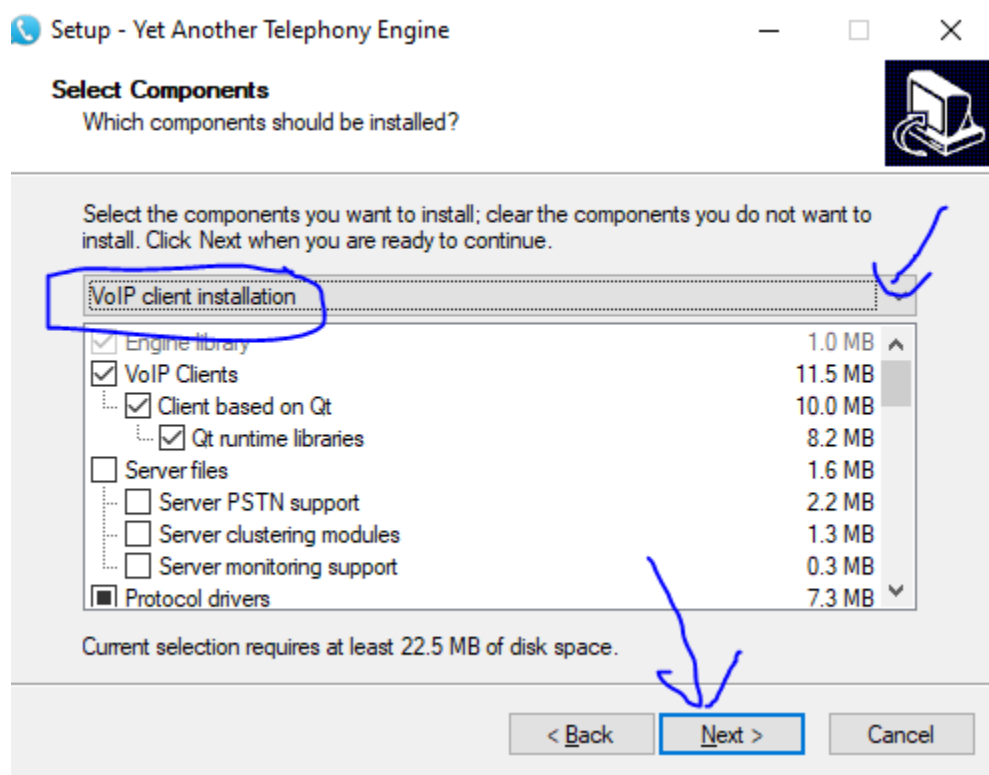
Setup - Yet Another Telephony Engine

Select Components
Which components should be installed?

Select the components you want to install; clear the components you do not want to install. Click Next when you are ready to continue.

VoIP client installation

| | |
|---|---|
| Engine library | 1.0 MB |
| VoIP Clients | 11.5 MB |
| Client based on Qt | 10.0 MB |
| Qt runtime libraries | 8.2 MB |
| Server files | 1.6 MB |
| Server PSTN support | 2.2 MB |
| Server clustering modules | 1.3 MB |
| Server monitoring support | 0.3 MB |
| Protocol drivers | 7.3 MB |

Current selection requires at least 22.5 MB of disk space.

< Back Next > Cancel